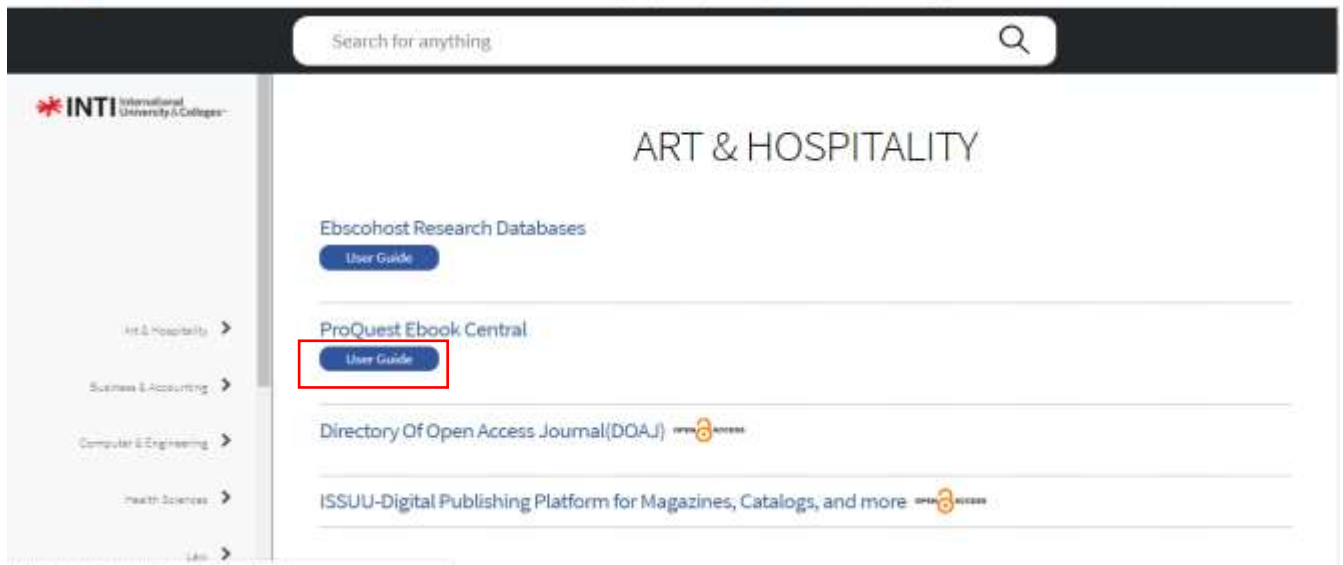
Search for anything

INTI International University & Colleges

Art & Hospitality
Business & Accounting
Computer & Engineering
Health Sciences
Law

ART & HOSPITALITY

Ebscohost Research Databases
User Guide

ProQuest Ebook Central
User Guide

Directory Of Open Access Journal(DOAJ) OPEN ACCESS

ISSUU-Digital Publishing Platform for Magazines, Catalogs, and more OPEN ACCESS